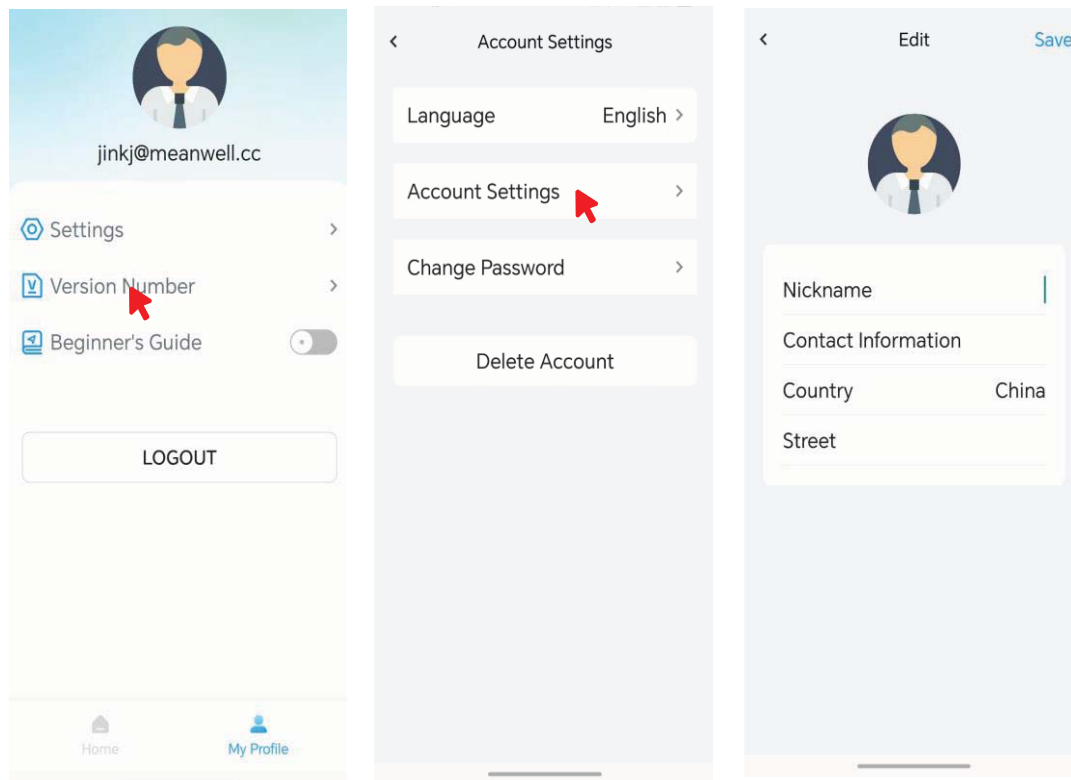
jinkj@meanwell.cc

Settings >

Version Number >

Beginner's Guide

LOGOUT

Home My Profile

< Account Settings

Language English >

Account Settings >

Change Password >

Delete Account

< Edit Save

Nickname

Contact Information

Country China

Street